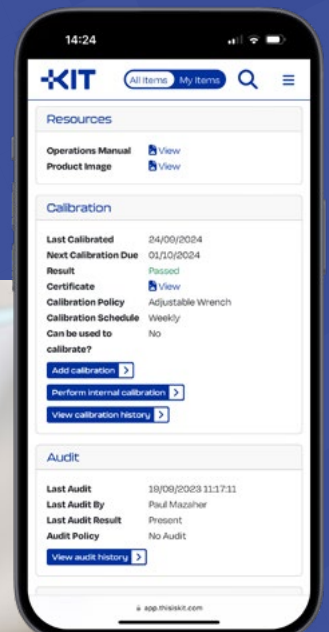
14:24

KIT All Items My Items

Resources

Operations Manual View
Product Image View

Calibration

Last Calibrated 24/09/2024
Next Calibration Due 01/10/2024
Result Passed
Certificate View
Calibration Policy Adjustable Wrench
Calibration Schedule Weekly
Can be used to calibrate? No

Add calibration

Perform internal calibration

View calibration history

Audit

Last Audit 19/09/2023 11:17:11
Last Audit By Paul Mazaher
Last Audit Result Present
Audit Policy No Audit

View audit history

app.thisiskit.com